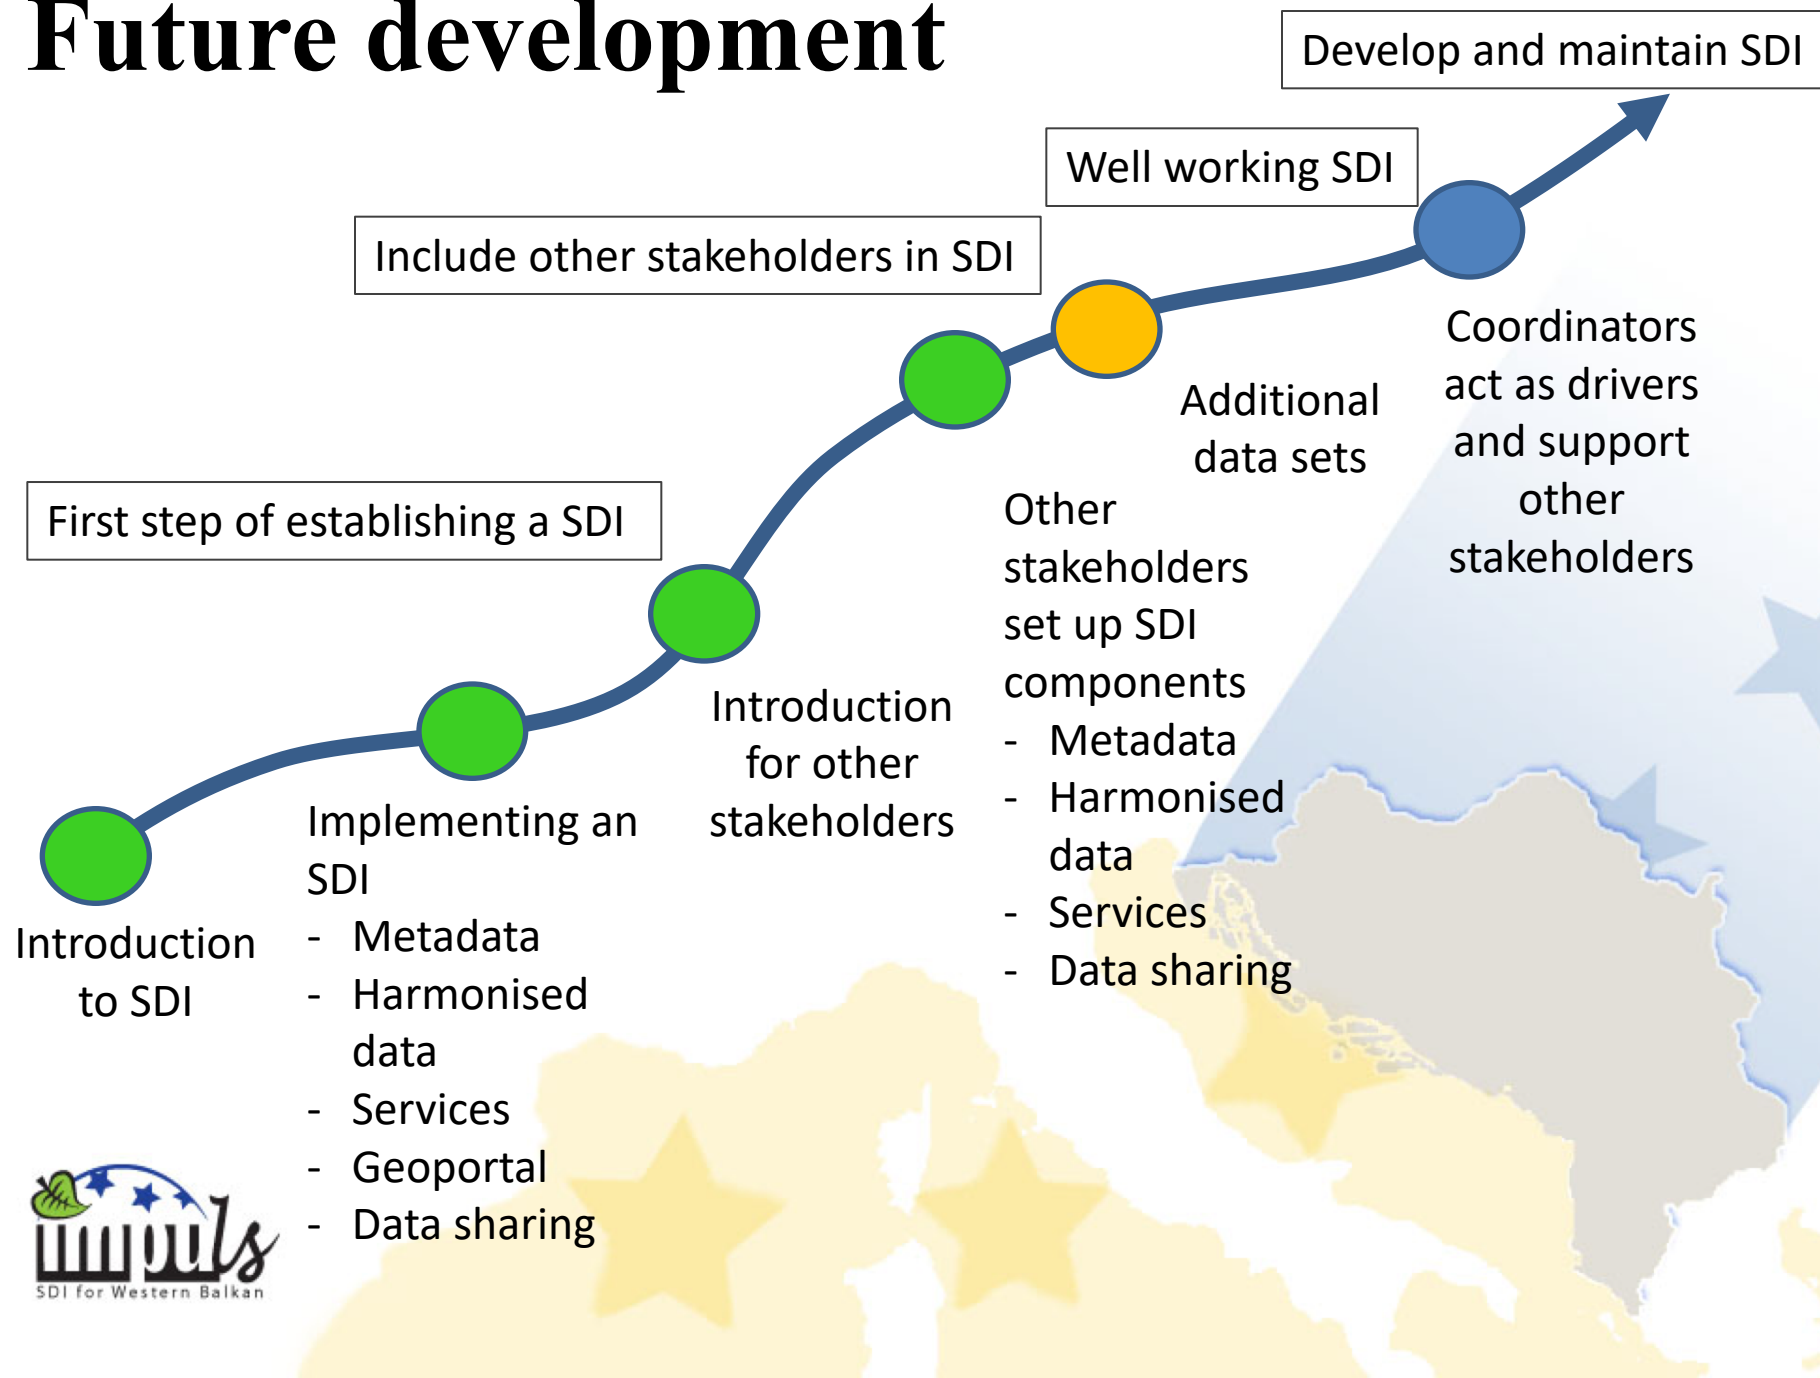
Future development

Develop and maintain SDI

Well working SDI

Include other stakeholders in SDI

First step of establishing a SDI

Coordinators act as drivers and support other stakeholders

Additional data sets

Other stakeholders set up SDI components
- Metadata
- Harmonised data
- Services
- Data sharing

Introduction for other stakeholders

Implementing an SDI
- Metadata
- Harmonised data
- Services
- Geoportal
- Data sharing

Introduction to SDI

impuls
SDI for Western Balkan